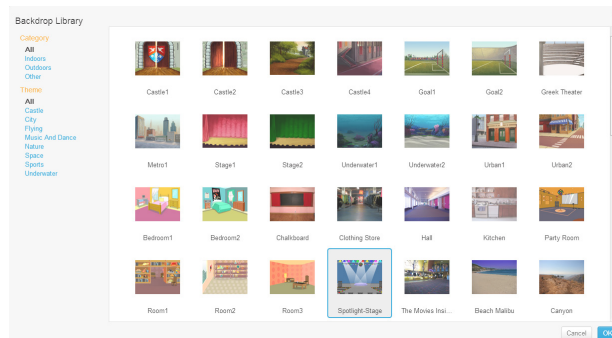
Backdrop Library

Category
All
Indoors
Outdoors
Other

Theme
All
Castle
City
Flying
Music And Dance
Nature
Space
Sports
Underwater

Castle1
Castle2
Castle3
Castle4
Goal1
Goal2
Greek Theater
Metro1
Stage1
Stage2
Underwater1
Underwater2
Urban1
Urban2
Bedroom1
Bedroom2
Chalkboard
Clothing Store
Hall
Kitchen
Party Room
Room1
Room2
Room3
Spotlight-Stage
The Movies Insi...
Beach Malibu
Canyon

Cancel
OK